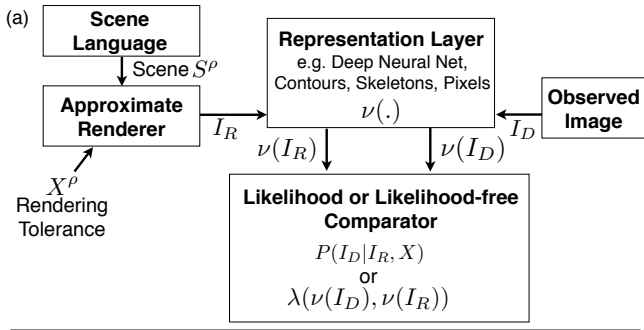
(a)

Scene Language

Scene $S^{\rho}$

Approximate Renderer

$X^{\rho}$
Rendering Tolerance

$I_R$

Representation Layer
e.g. Deep Neural Net, Contours, Skeletons, Pixels
$\nu(.)$

$I_D$

Observed Image

$\nu(I_R)$

$\nu(I_D)$

Likelihood or Likelihood-free Comparator
$P(I_D|I_R, X)$
or
$\lambda(\nu(I_D), \nu(I_R))$